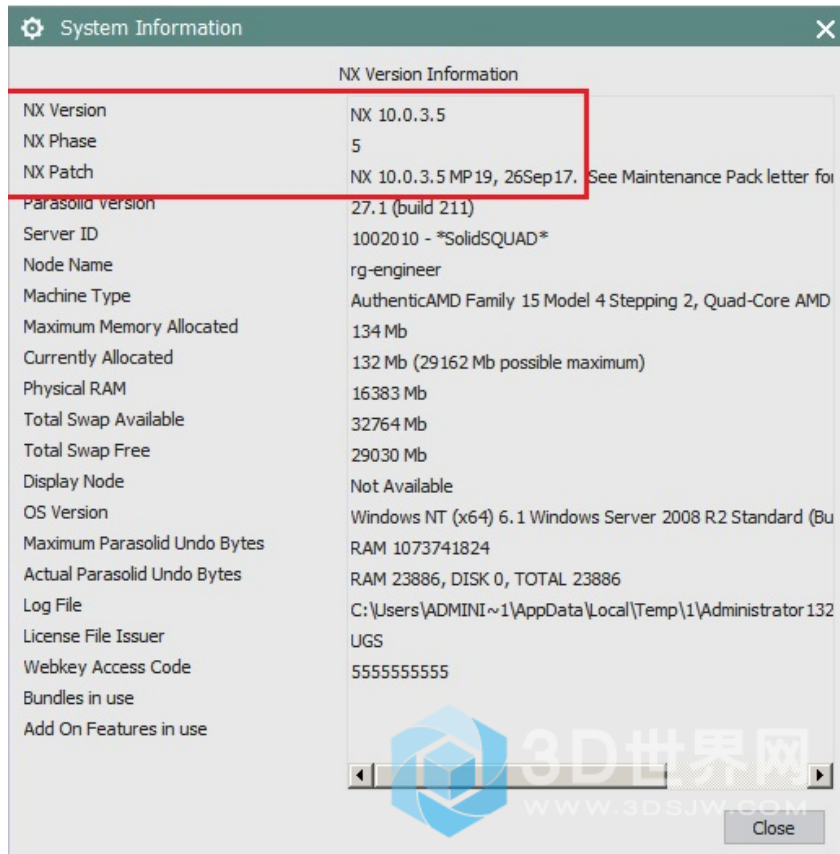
System Information

NX Version Information

| | |
|---|---|
| NX Version | NX 10.0.3.5 |
| NX Phase | 5 |
| NX Patch | NX 10.0.3.5 MP19, 26Sep17. See Maintenance Pack letter fo |
| Parasolid Version | 27.1 (build 211) |
| Server ID | 1002010 - *SolidSQUAD* |
| Node Name | rg-engineer |
| Machine Type | AuthenticAMD Family 15 Model 4 Stepping 2, Quad-Core AMD |
| Maximum Memory Allocated | 134 Mb |
| Currently Allocated | 132 Mb (29162 Mb possible maximum) |
| Physical RAM | 16383 Mb |
| Total Swap Available | 32764 Mb |
| Total Swap Free | 29030 Mb |
| Display Node | Not Available |
| OS Version | Windows NT (x64) 6.1 Windows Server 2008 R2 Standard (Bu |
| Maximum Parasolid Undo Bytes | RAM 1073741824 |
| Actual Parasolid Undo Bytes | RAM 23886, DISK 0, TOTAL 23886 |
| Log File | C:\Users\ADMINI~1\AppData\Local\Temp\1\Administrator132 |
| License File Issuer | UGS |
| Webkey Access Code | 5555555555 |
| Bundles in use | |
| Add On Features in use | |

3D世界网
WWW.3DSJW.COM

Close